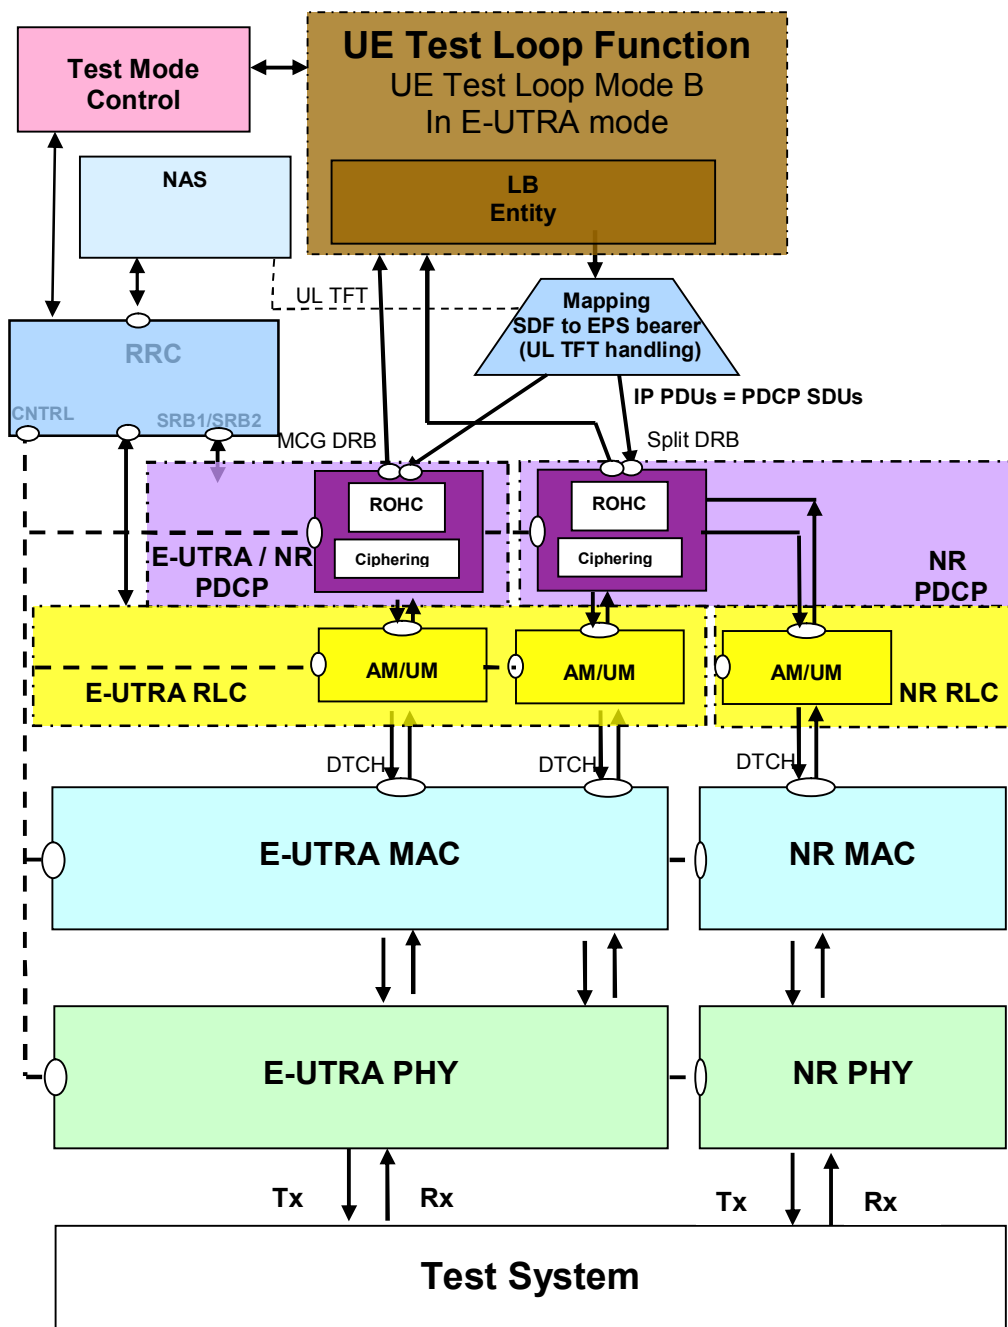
Test Mode Control

UE Test Loop Function
UE Test Loop Mode B
In E-UTRA mode

LB Entity

NAS

UL TFT

Mapping SDF to EPS bearer (UL TFT handling)

RRC

CNTRL

SRB1/SRB2

IP PDUs = PDCP SDUs

MCG DRB

Split DRB

ROHC

Ciphering

ROHC

Ciphering

E-UTRA / NR PDCP

NR PDCP

AM/UM

AM/UM

AM/UM

E-UTRA RLC

NR RLC

DTCH

DTCH

DTCH

E-UTRA MAC

NR MAC

E-UTRA PHY

NR PHY

Tx

Rx

Tx

Rx

Test System